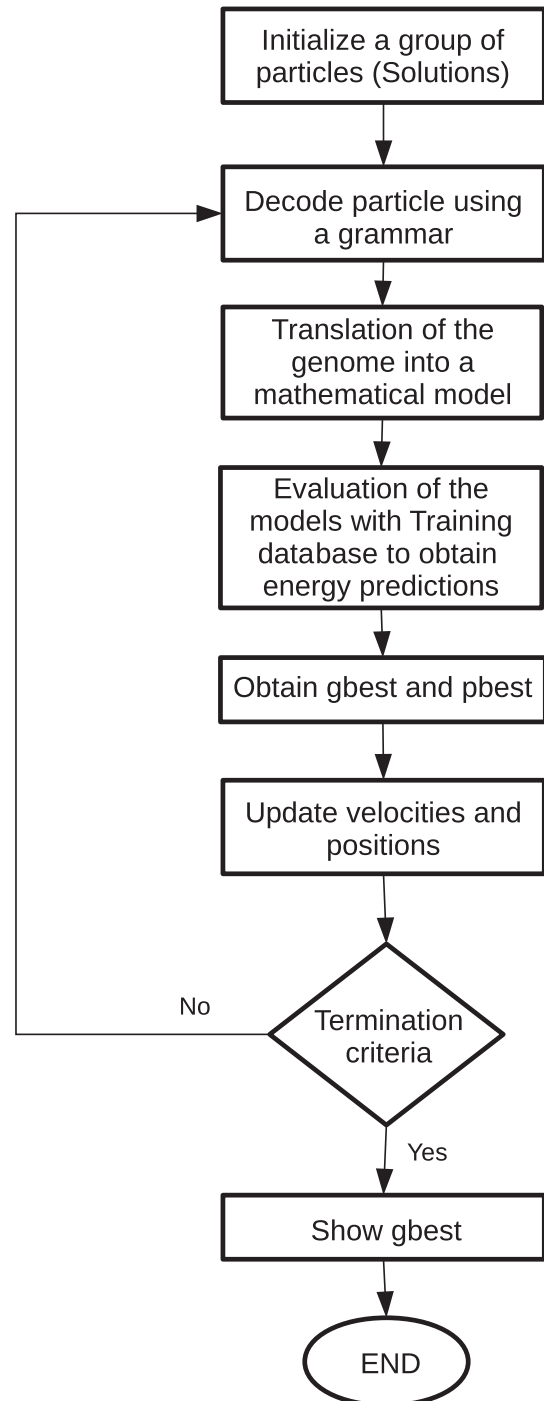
Initialize a group of particles (Solutions)

Decode particle using a grammar

Translation of the genome into a mathematical model

Evaluation of the models with Training database to obtain energy predictions

Obtain gbest and pbest

Update velocities and positions

No

Termination criteria

Yes

Show gbest

END